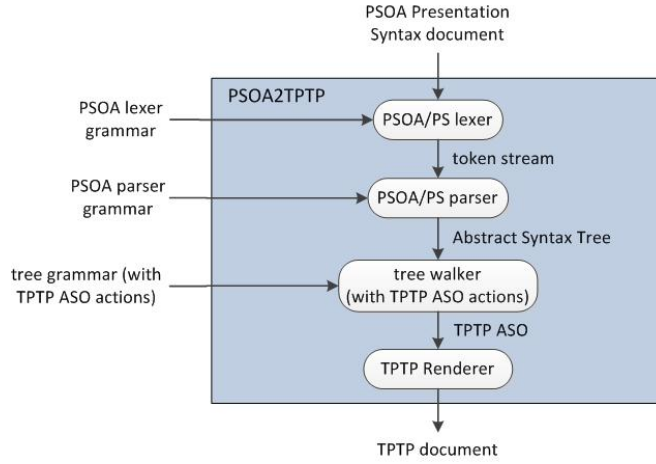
PSOA Presentation Syntax document

PSOA2TPTP

PSOA lexer grammar

PSOA/PS lexer

token stream

PSOA parser grammar

PSOA/PS parser

Abstract Syntax Tree

tree grammar (with TPTP ASO actions)

tree walker (with TPTP ASO actions)

TPTP ASO

TPTP Renderer

TPTP document